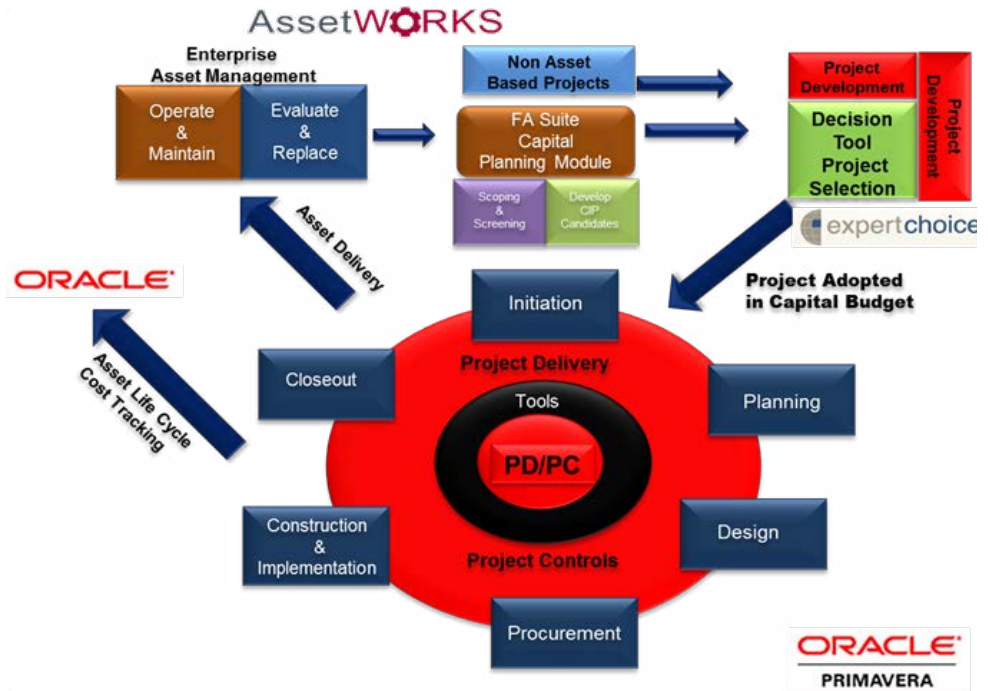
AssetWORKS

Enterprise Asset Management

Operate & Maintain

Evaluate & Replace

Non Asset Based Projects

FA Suite Capital Planning Module

Scoping & Screening

Develop CIP Candidates

Project Development

Project Development

Decision Tool Project Selection

expertchoice

Asset Delivery

ORACLE

Project Adopted in Capital Budget

Asset Life Cycle Cost Tracking

Initiation

Project Delivery

Closeout

Tools

Planning

PD/PC

Design

Construction & Implementation

Project Controls

Procurement

ORACLE PRIMAVERA